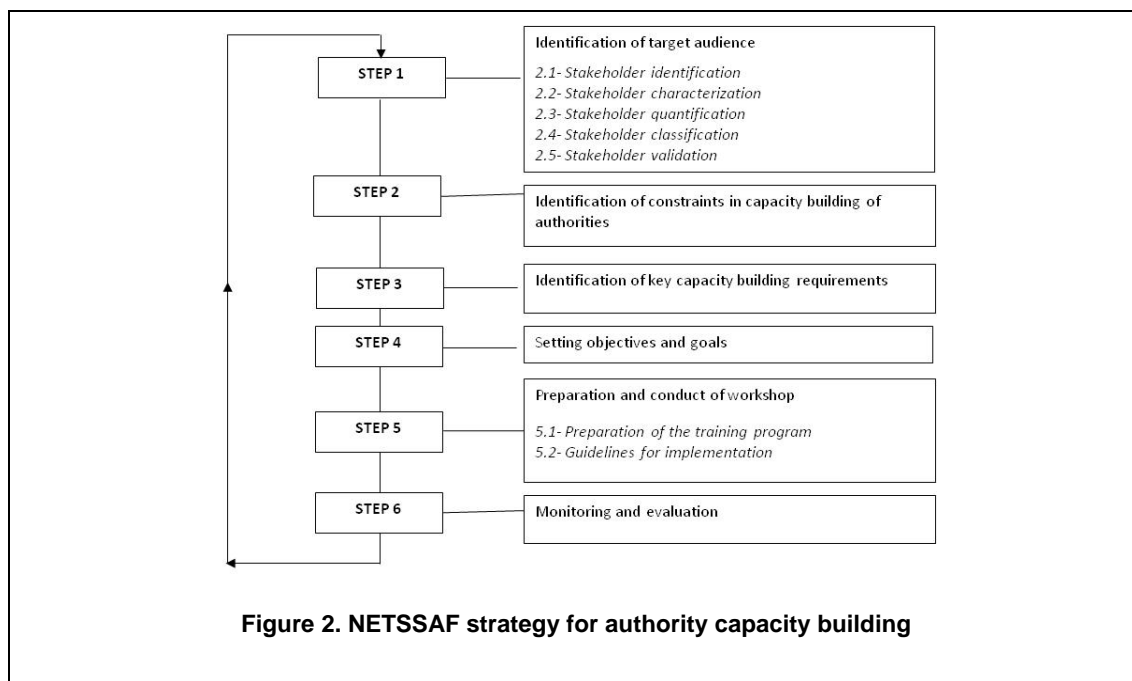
STEP 1

Identification of target audience

*2.1- Stakeholder identification*
*2.2- Stakeholder characterization*
*2.3- Stakeholder quantification*
*2.4- Stakeholder classification*
*2.5- Stakeholder validation*

STEP 2

Identification of constraints in capacity building of authorities

STEP 3

Identification of key capacity building requirements

STEP 4

Setting objectives and goals

STEP 5

Preparation and conduct of workshop

*5.1- Preparation of the training program*
*5.2- Guidelines for implementation*

STEP 6

Monitoring and evaluation

**Figure 2. NETSSAF strategy for authority capacity building**